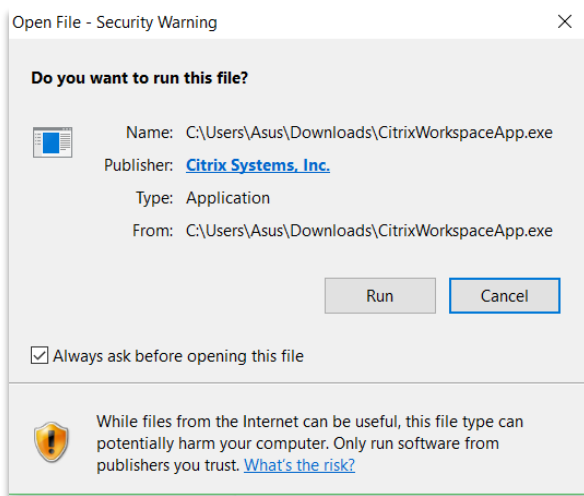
Open File - Security Warning

Do you want to run this file?

Name: C:\Users\Asus\Downloads\CitrixWorkspaceApp.exe
Publisher: Citrix Systems, Inc.
Type: Application
From: C:\Users\Asus\Downloads\CitrixWorkspaceApp.exe

Run Cancel

Always ask before opening this file

While files from the Internet can be useful, this file type can potentially harm your computer. Only run software from publishers you trust. What's the risk?